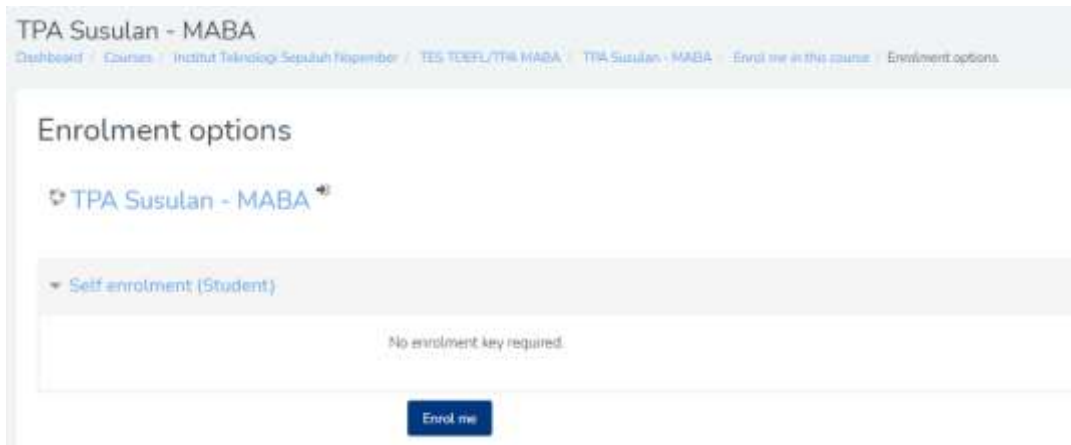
TPA Susulan - MABA

Dashboard / Courses / Institut Teknologi Sepuluh Nopember / TES TOEFL/TPA MABA / TPA Susulan - MABA / Enrol me in this course / Enrolment options

Enrolment options

TPA Susulan - MABA

Self enrolment (Student)

No enrolment key required.

Enrol me